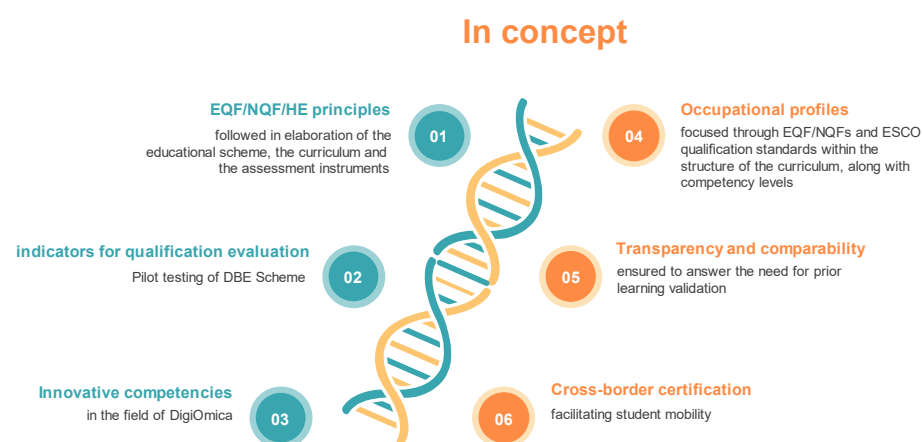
In concept

EQF/NQF/HE principles
followed in elaboration of the educational scheme, the curriculum and the assessment instruments

01

indicators for qualification evaluation
Pilot testing of DBE Scheme

02

Innovative competencies
in the field of DigiOmica

03

04

Occupational profiles
focused through EQF/NQFs and ESCO qualification standards within the structure of the curriculum, along with competency levels

05

Transparency and comparability
ensured to answer the need for prior learning validation

06

Cross-border certification
facilitating student mobility